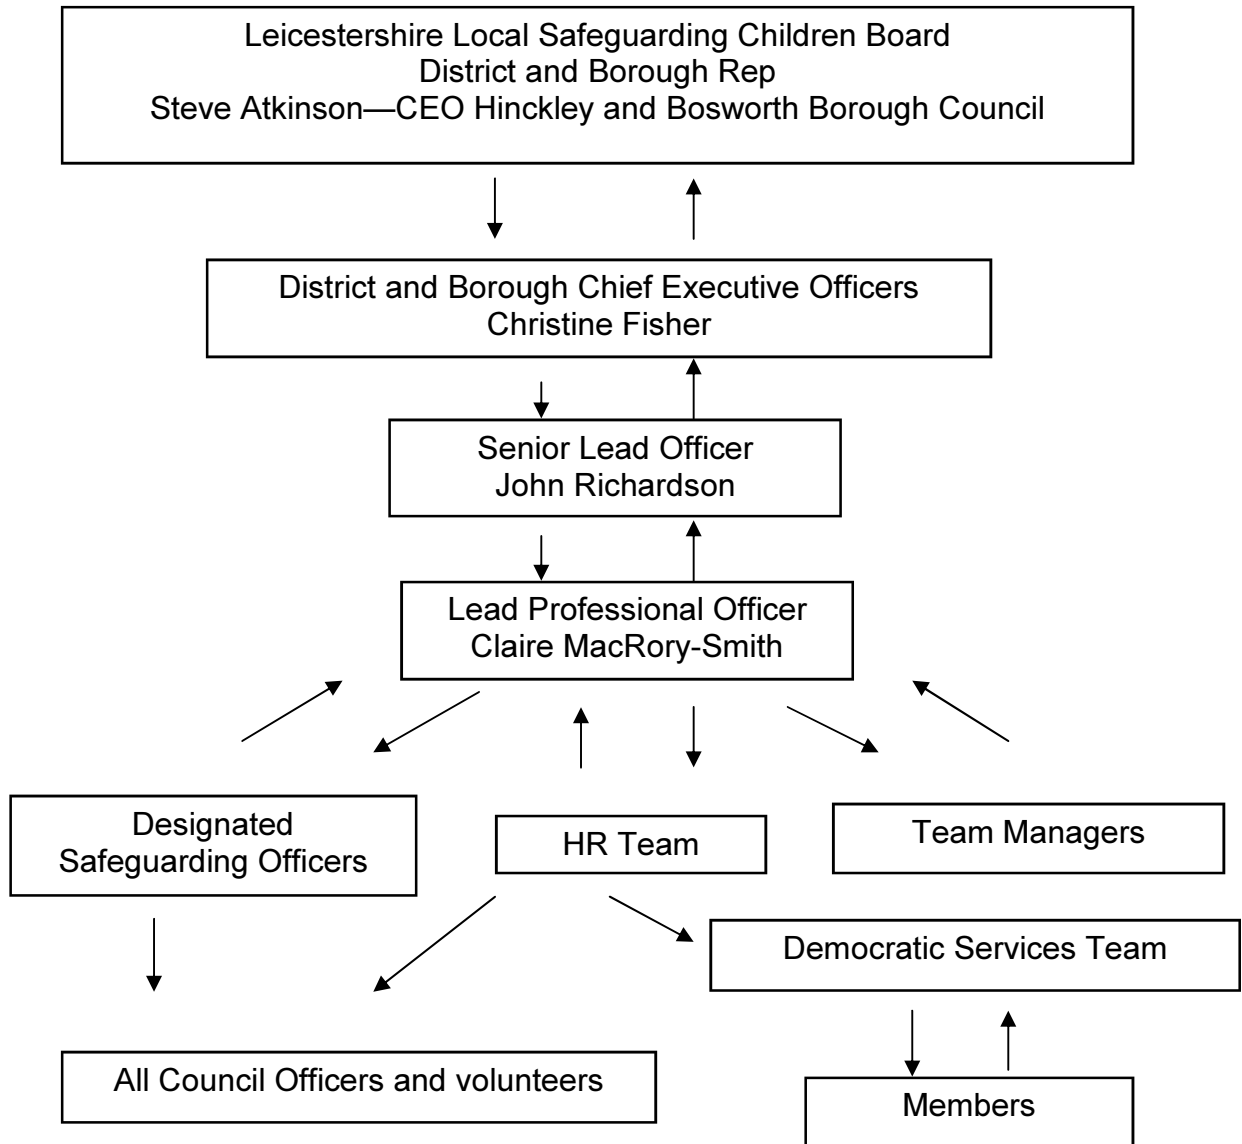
Leicestershire Local Safeguarding Children Board
District and Borough Rep
Steve Atkinson—CEO Hinckley and Bosworth Borough Council

District and Borough Chief Executive Officers
Christine Fisher

Senior Lead Officer
John Richardson

Lead Professional Officer
Claire MacRory-Smith

Designated
Safeguarding Officers

HR Team

Team Managers

Democratic Services Team

All Council Officers and volunteers

Members